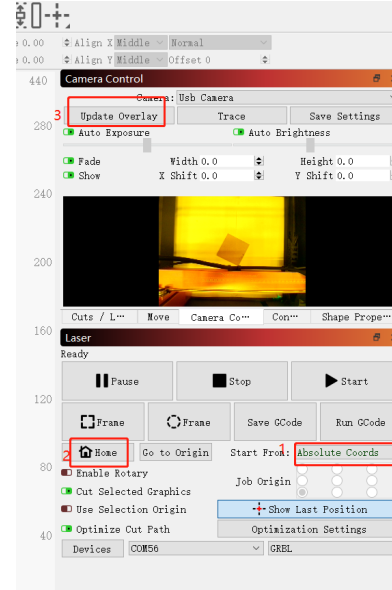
e 0.00
Align X Middle
Normal
e 0.00
Align Y Middle
Offset 0
440
Camera Control
3
Camera: Usb Camera
Update Overlay
Trace
Save Settings
280
Auto Exposure
Auto Brightness
Fade
Width 0.0
Height 0.0
Show
X Shift 0.0
Y Shift 0.0
240
200
Cuts / L···
Move
Camera Co···
Con···
Shape Prope···
160
Laser
Ready
Pause
Stop
Start
120
Frame
Frame
Save GCode
Run GCode
2
Home
Go to Origin
Start From:
1
Absolute Coords
80
Enable Rotary
Job Origin
Cut Selected Graphics
Use Selection Origin
Show Last Position
40
Optimize Cut Path
Optimization Settings
Devices
COM56
GRBL